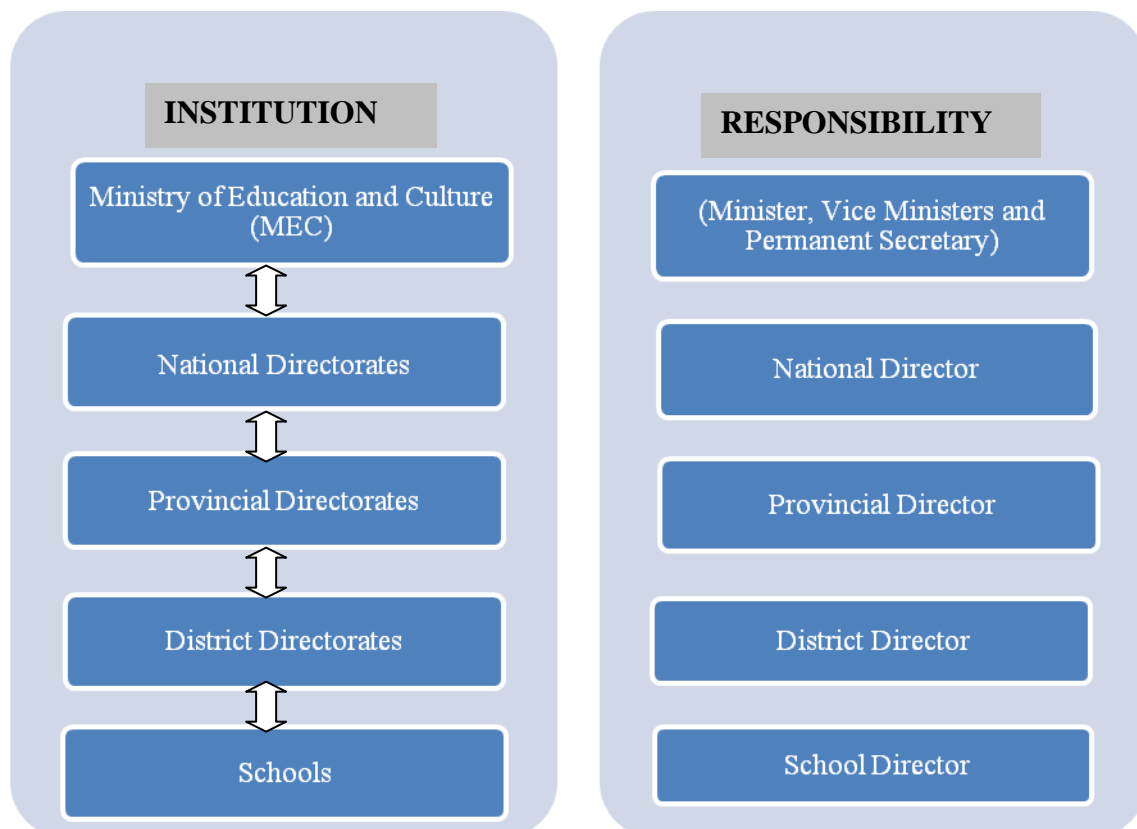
INSTITUTION

Ministry of Education and Culture (MEC)

National Directorates

Provincial Directorates

District Directorates

Schools

RESPONSIBILITY

(Minister, Vice Ministers and Permanent Secretary)

National Director

Provincial Director

District Director

School Director